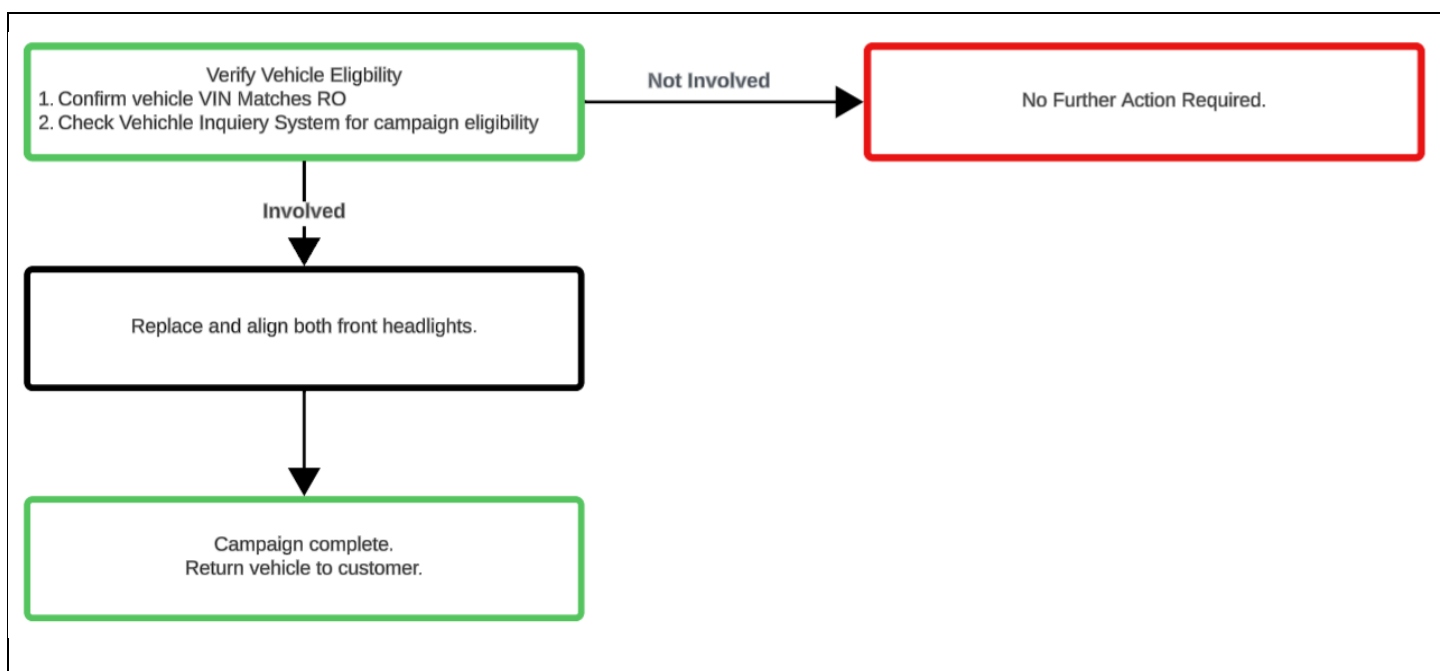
Verify Vehicle Eligbility
1. Confirm vehicle VIN Matches RO
2. Check Vehichle Inquiery System for campaign eligibility

Not Involved

No Further Action Required.

Involved

Replace and align both front headlights.

Campaign complete.
Return vehicle to customer.